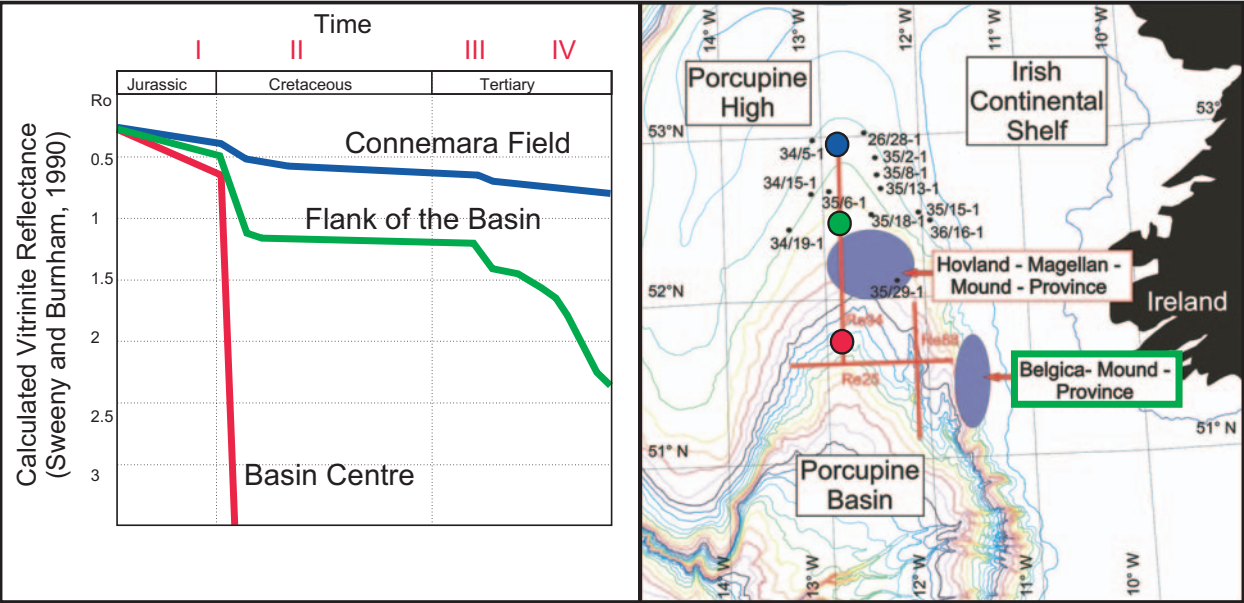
Time

I II III IV

| Jurassic | Cretaceous | Tertiary |
|---|---|---|

Ro
0.5
1
1.5
2
2.5
3

Calculated Vitrinite Reflectance (Sweeny and Burnham, 1990)

Connemara Field
Flank of the Basin
Basin Centre

14° W 13° W 12° W 11° W 10° W

Porcupine High

Irish Continental Shelf

53° N
53°
52° N
51° N
51° N

26/28-1
34/5-1
35/2-1
35/8-1
34/15-1
35/13-1
35/6-1
35/15-1
35/18-1
36/16-1
34/19-1
35/29-1

Hovland - Magellan - Mound - Province

Ireland

Re34
Re58
Re25

Belgica- Mound - Province

Porcupine Basin

14° W 13° W 12° W 11° W 10° W